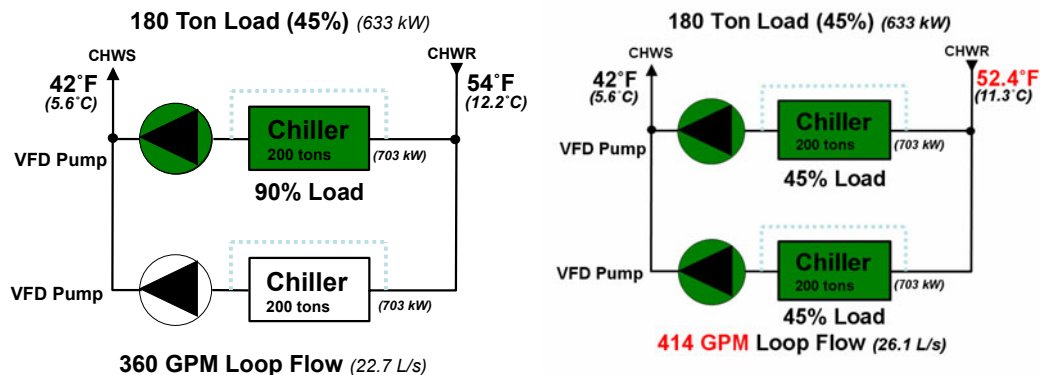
180 Ton Load (45%) (633 kW)

CHWS

CHWR

42˚F
(5.6˚C)

54˚F
(12.2˚C)

VFD Pump

Chiller
200 tons

(703 kW)

90% Load

VFD Pump

Chiller
200 tons

(703 kW)

360 GPM Loop Flow (22.7 L/s)

180 Ton Load (45%) (633 kW)

CHWS

CHWR

42˚F
(5.6˚C)

52.4˚F
(11.3˚C)

VFD Pump

Chiller
200 tons

(703 kW)

45% Load

VFD Pump

Chiller
200 tons

(703 kW)

45% Load

414 GPM Loop Flow (26.1 L/s)